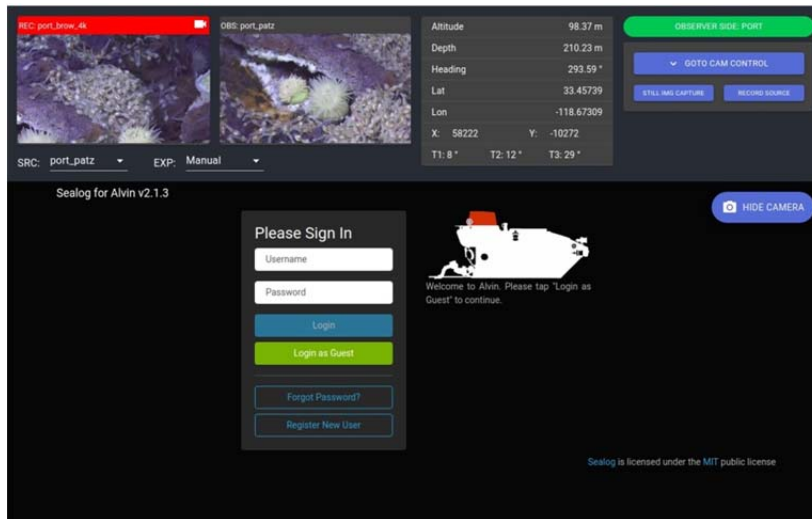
REC: port_brow_4k

OBS: port_patz

SRC: port_patz

EXP: Manual

| Altitude | 98.37 m |
|---|---|
| Depth | 210.23 m |
| Heading | 293.59 ° |
| Lat | 33.45739 |
| Lon | -118.67309 |

X: 58222 Y: -10272

T1: 8 ° T2: 12 ° T3: 29 °

OBSERVER SIDE: PORT

GOTO CAM CONTROL

STILL IMG CAPTURE

RECORD SOURCE

Sealog for Alvin v2.1.3

HIDE CAMERA

Please Sign In

Username

Password

Login

Login as Guest

Forgot Password?

Register New User

Welcome to Alvin. Please tap "Login as Guest" to continue.

Sealog is licensed under the MIT public license